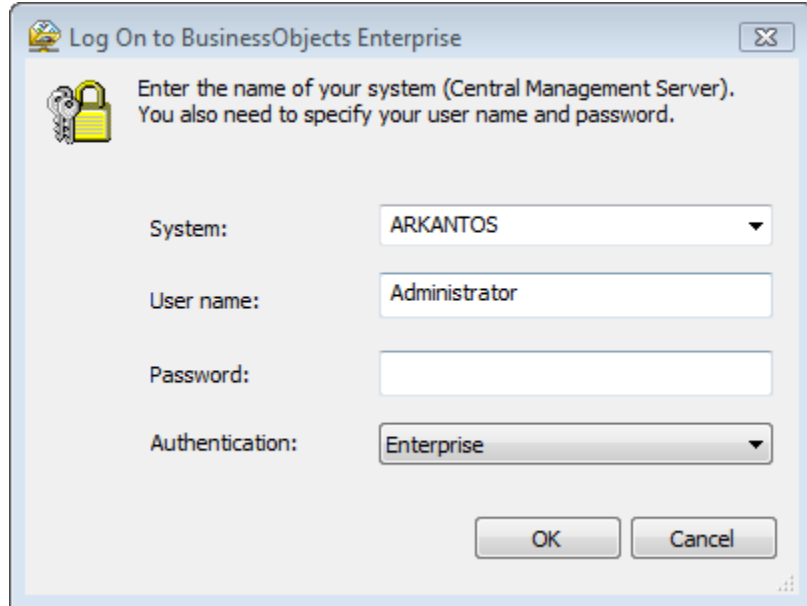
Log On to BusinessObjects Enterprise

Enter the name of your system (Central Management Server). You also need to specify your user name and password.

System: ARKANTOS

User name: Administrator

Password:

Authentication: Enterprise

OK Cancel